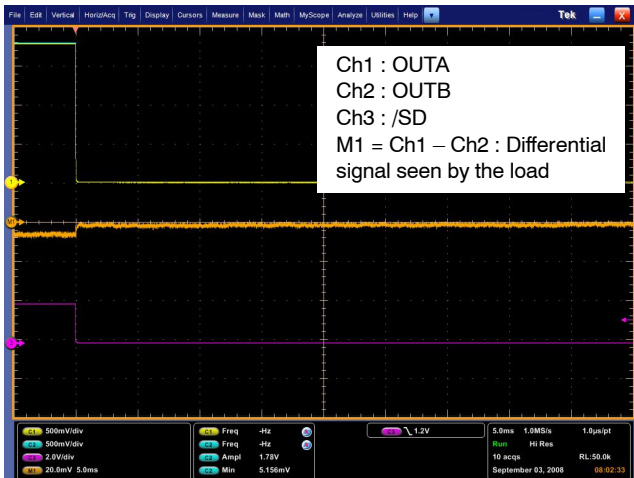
File Edit Vertical Horiz/Acq Trig Display Cursors Measure Mask Math MyScope Analyze Utilities Help Tek

Ch1 : OUTA
Ch2 : OUTB
Ch3 : /SD
M1 = Ch1 – Ch2 : Differential signal seen by the load

1
M1
3

C1 500mV/div
C2 500mV/div
C3 2.0V/div
M1 20.0mV 5.0ms

C1 Freq -Hz
C2 Freq -Hz
C3 Ampl 1.78V
C2 Min 5.156mV

C3 1.2V

5.0ms 1.0MS/s 1.0µs/pt
Run Hi Res
10 acqs RL:50.0k
September 03, 2008 08:02:33